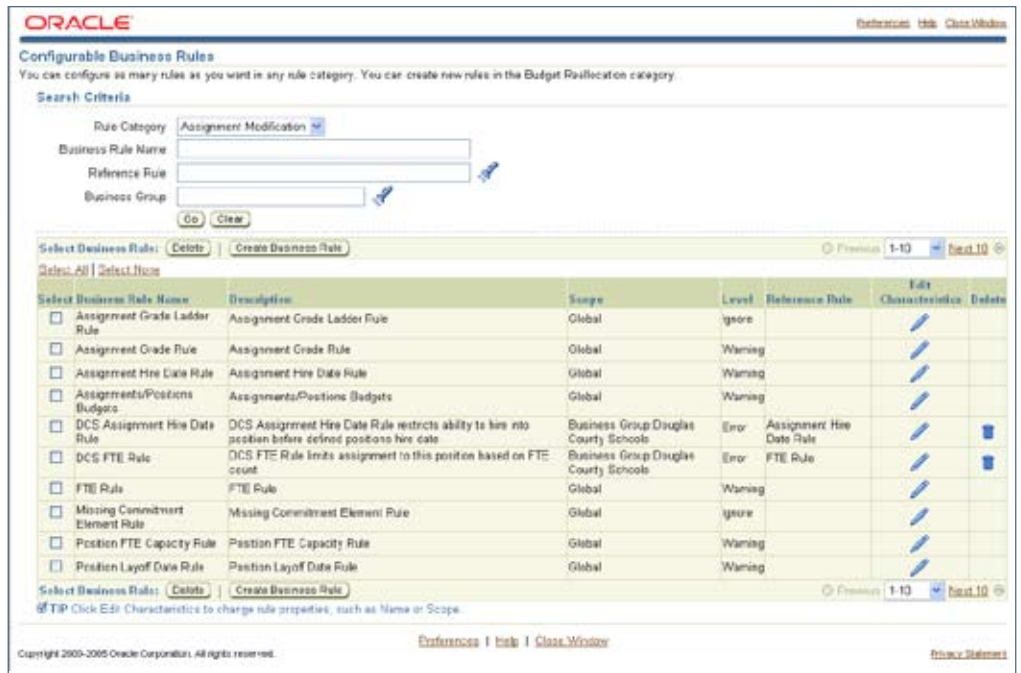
ORACLE

Preferences Help Close Window

Configurable Business Rules

You can configure as many rules as you want in any rule category. You can create new rules in the Budget Reallocation category.

Search Criteria

Rule Category Assignment Modification

Business Rule Name

Reference Rule

Business Group

Go Clear

Select Business Rule: Delete | Create Business Rule

Previous 1-10 Next 10

Select All | Select None

| Select | Business Rule Name | Description | Scope | Level | Reference Rule | Edit Characteristics | Delete |
|---|---|---|---|---|---|---|---|
| ☐ | Assignment Grade Ladder Rule | Assignment Grade Ladder Rule | Global | Ignore | | | |
| ☐ | Assignment Grade Rule | Assignment Grade Rule | Global | Warning | | | |
| ☐ | Assignment Hire Date Rule | Assignment Hire Date Rule | Global | Warning | | | |
| ☐ | Assignments/Positions Budgets | Assignments/Positions Budgets | Global | Warning | | | |
| ☐ | DCS Assignment Hire Date Rule | DCS Assignment Hire Date Rule restricts ability to hire into position before defined positions hire date | Business Group Douglas County Schools | Error | Assignment Hire Date Rule | | |
| ☐ | DCS FTE Rule | DCS FTE Rule limits assignment to this position based on FTE count | Business Group Douglas County Schools | Error | FTE Rule | | |
| ☐ | FTE Rule | FTE Rule | Global | Warning | | | |
| ☐ | Missing Commitment Element Rule | Missing Commitment Element Rule | Global | Ignore | | | |
| ☐ | Position FTE Capacity Rule | Position FTE Capacity Rule | Global | Warning | | | |
| ☐ | Position Layoff Date Rule | Position Layoff Date Rule | Global | Warning | | | |

Select Business Rule: Delete | Create Business Rule

Previous 1-10 Next 10

TIP Click Edit Characteristics to change rule properties, such as Name or Scope.

Preferences | Help | Close Window

Copyright 2000-2005 Oracle Corporation. All rights reserved.

Privacy Statement